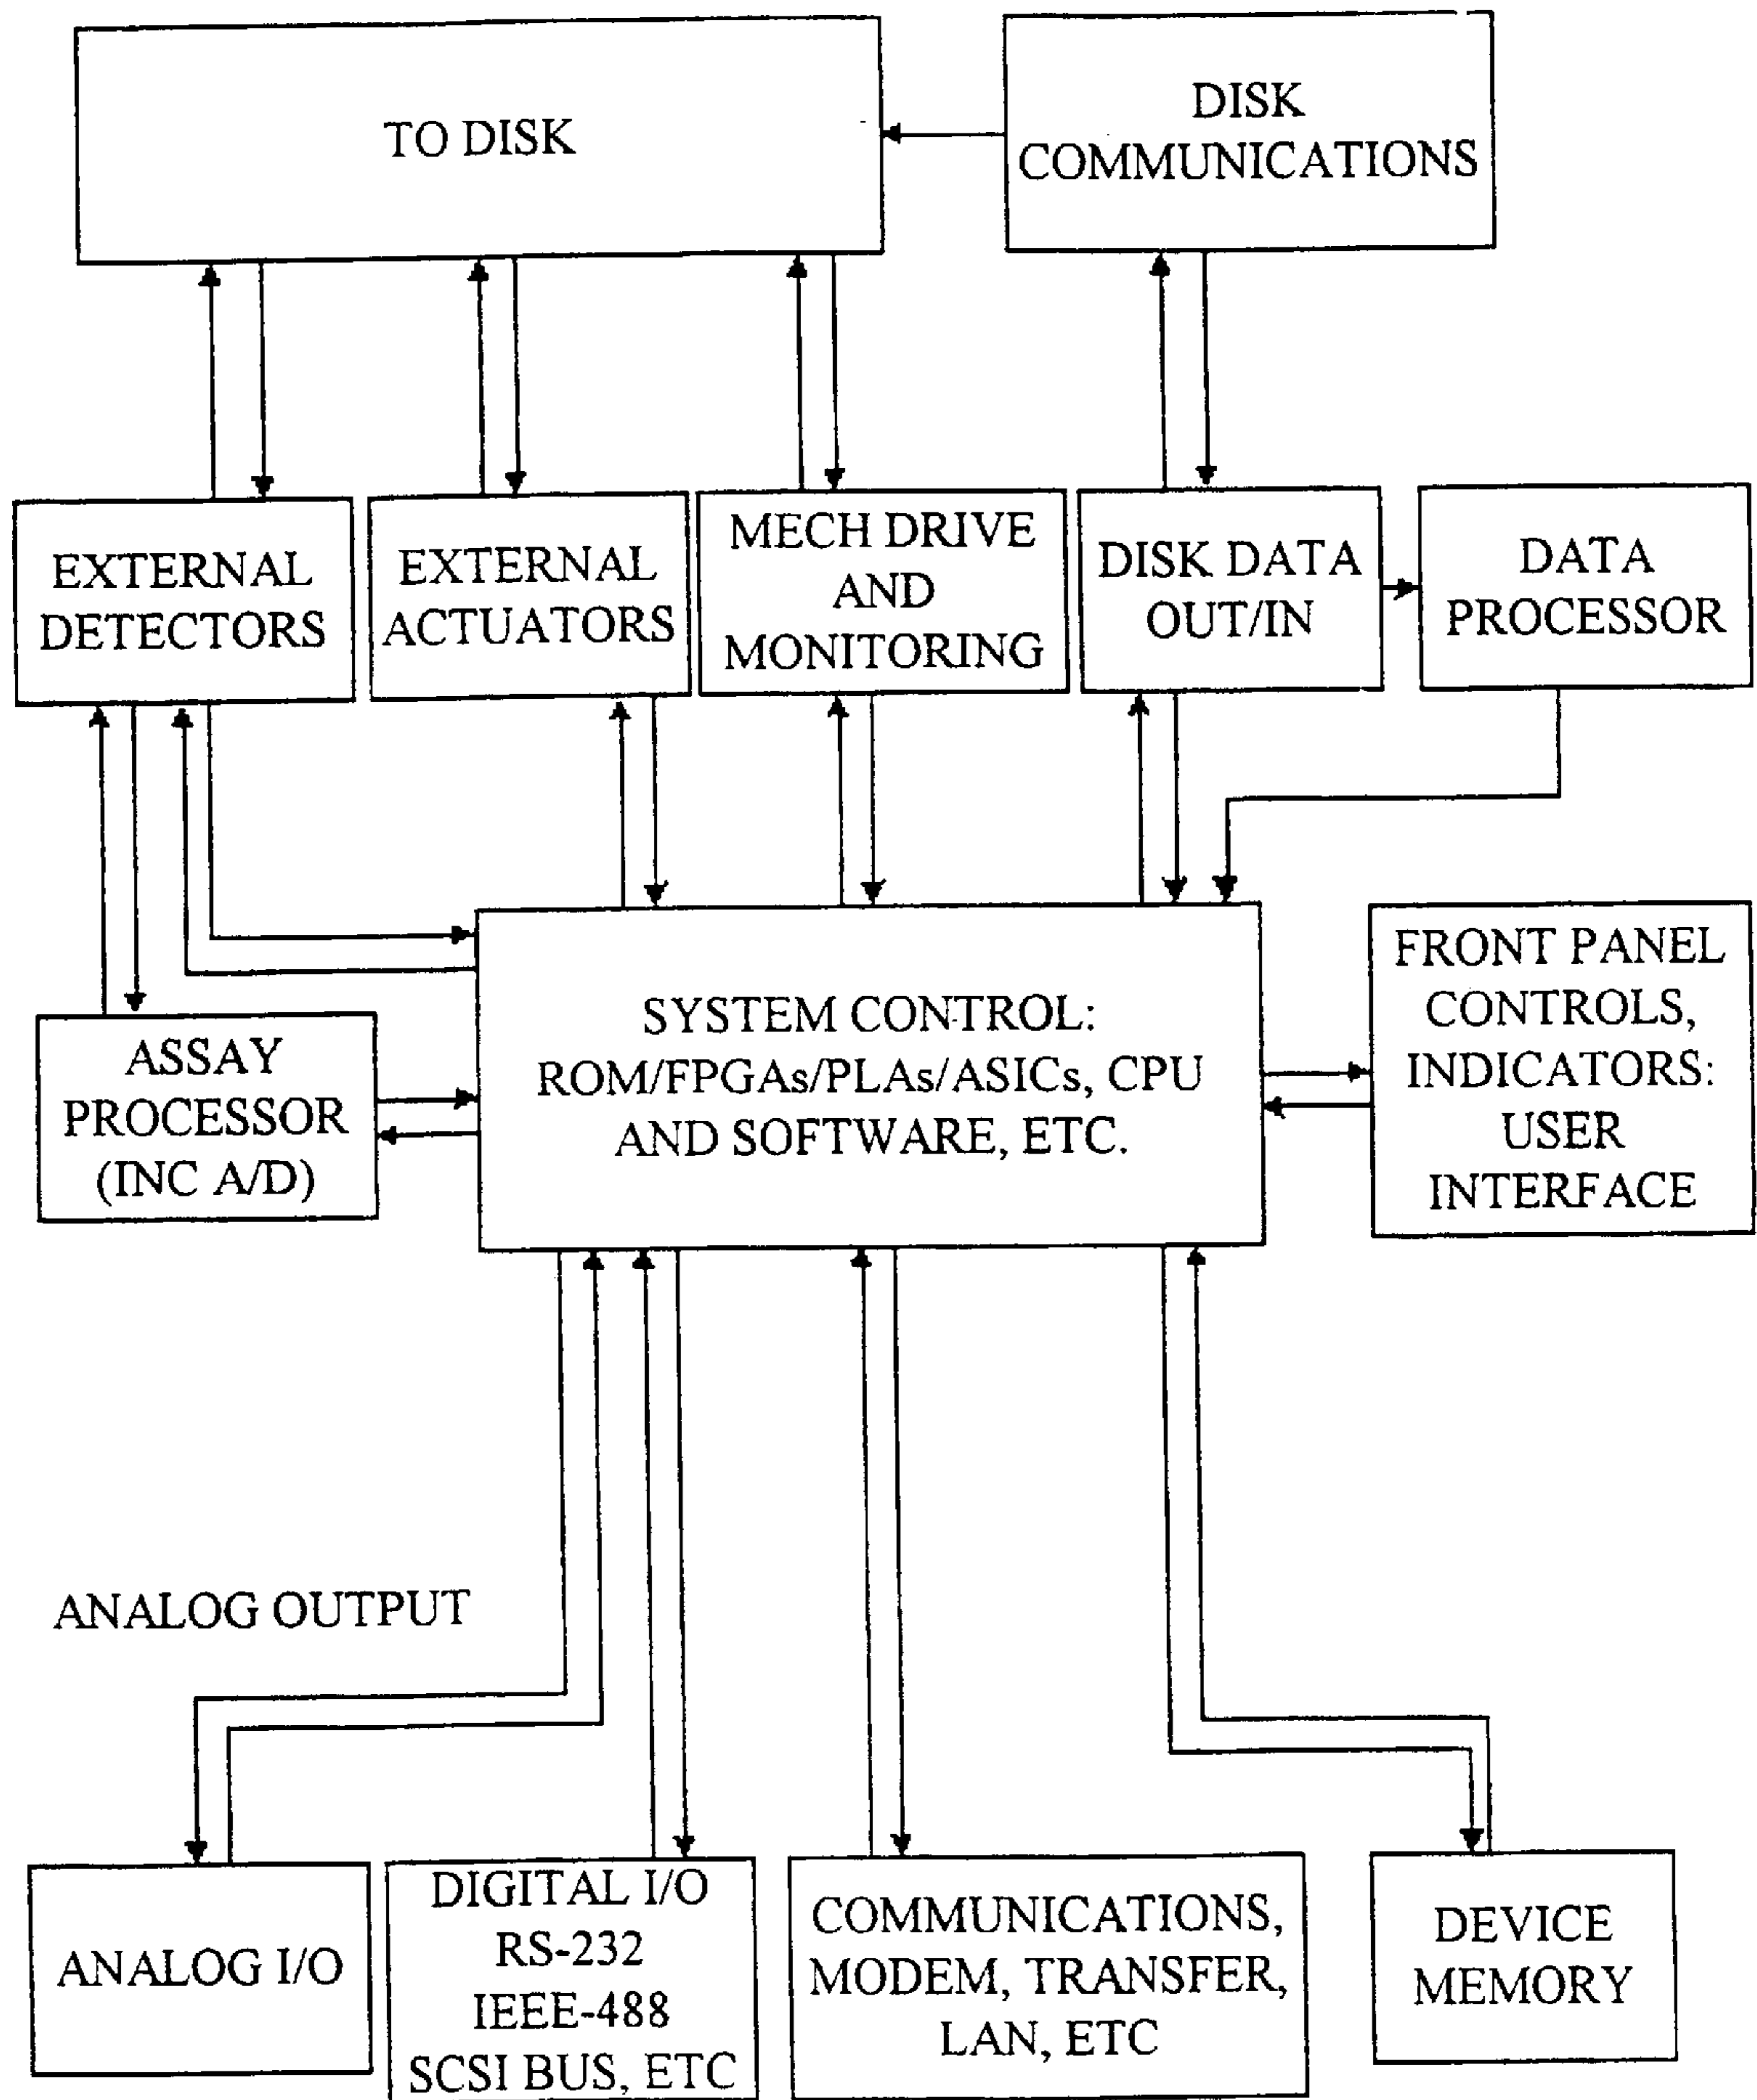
TO DISK

DISK COMMUNICATIONS

EXTERNAL DETECTORS

EXTERNAL ACTUATORS

MECH DRIVE AND MONITORING

DISK DATA OUT/IN

DATA PROCESSOR

ASSAY PROCESSOR (INC A/D)

SYSTEM CONTROL: ROM/FPGAs/PLAs/ASICs, CPU AND SOFTWARE, ETC.

FRONT PANEL CONTROLS, INDICATORS: USER INTERFACE

ANALOG OUTPUT

ANALOG I/O

DIGITAL I/O RS-232 IEEE-488 SCSI BUS, ETC

COMMUNICATIONS, MODEM, TRANSFER, LAN, ETC

DEVICE MEMORY